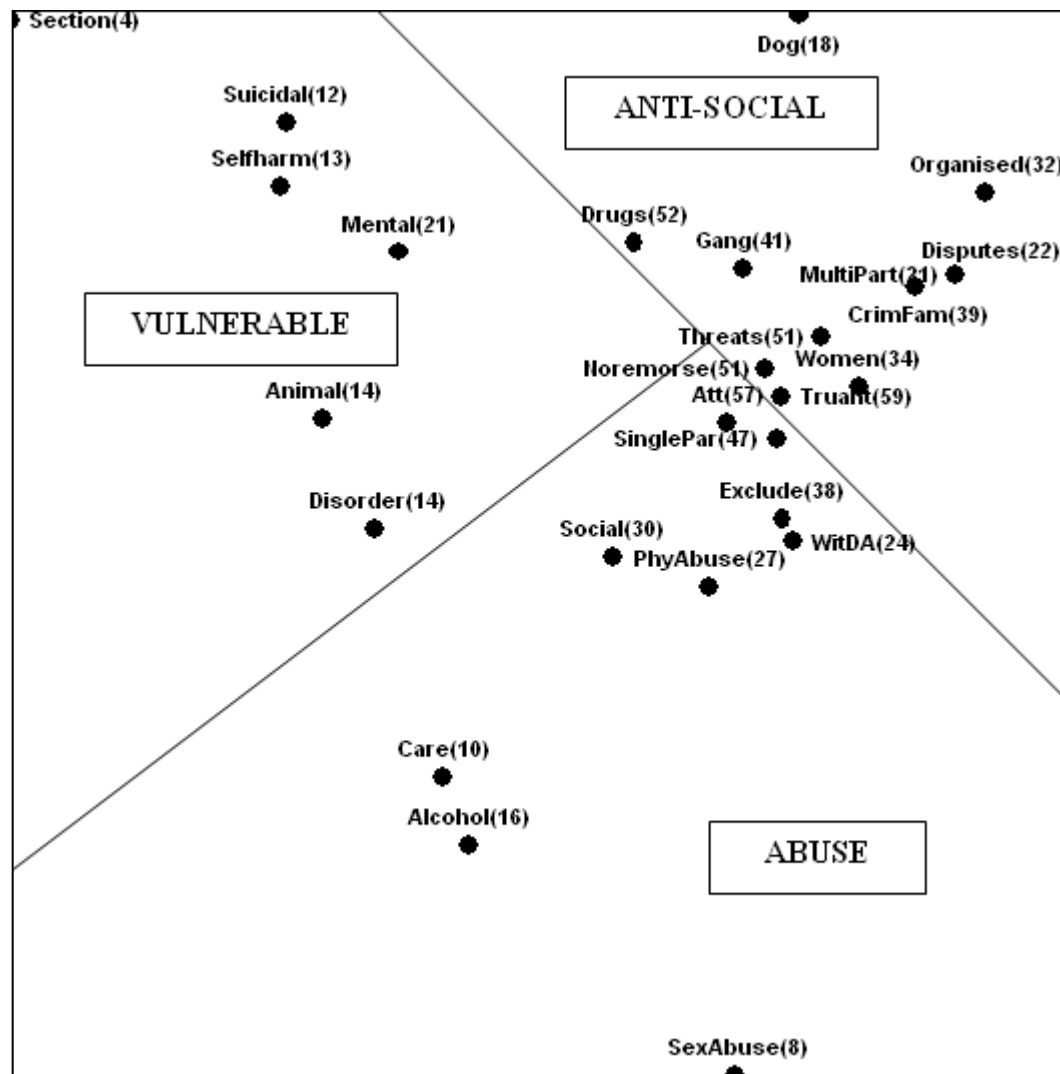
Section(4)

Dog(18)

ANTI-SOCIAL

Suicidal(12)

Selfharm(13)

Organised(32)

Mental(21)

Drugs(52)

Gang(41)

Disputes(22)

MultiPart(21)

VULNERABLE

CrimFam(39)

Threats(51)

Women(34)

Noremorse(51)

Animal(14)

Att(57)

Truant(59)

SinglePar(47)

Exclude(38)

Disorder(14)

Social(30)

WitDA(24)

PhyAbuse(27)

Care(10)

Alcohol(16)

ABUSE

SexAbuse(8)